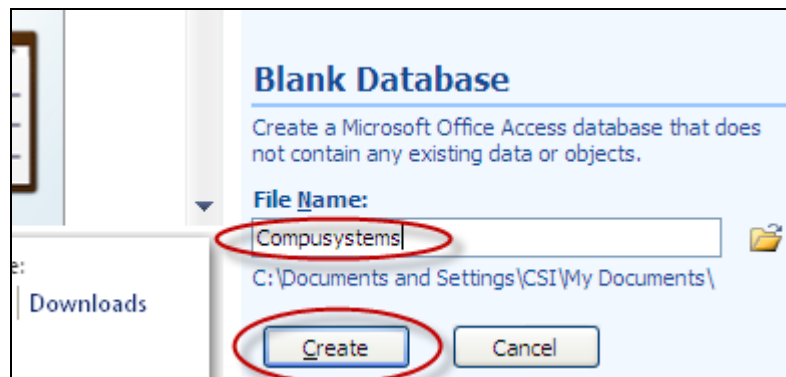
Blank Database

Create a Microsoft Office Access database that does not contain any existing data or objects.

File Name:

Compusystems

C:\Documents and Settings\CSI\My Documents\

e:

Downloads

Create

Cancel